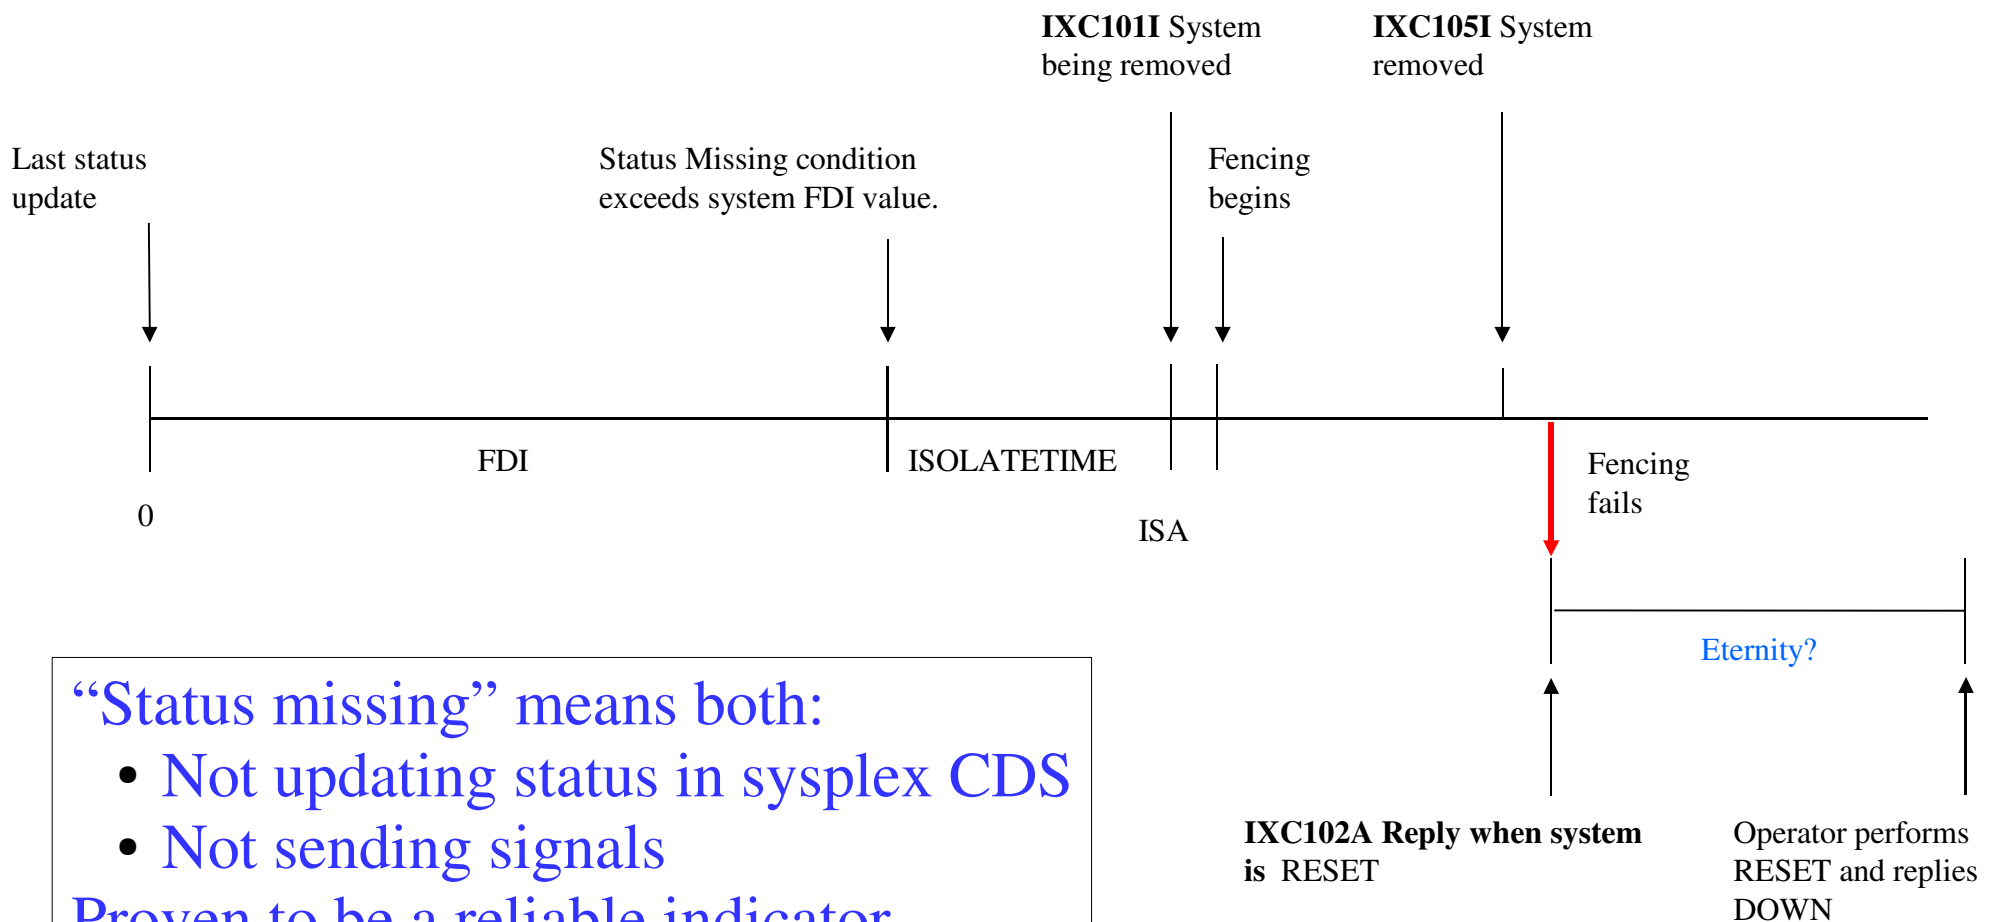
**IXC101I** System being removed

**IXC105I** System removed

Last status update

Status Missing condition exceeds system FDI value.

Fencing begins

FDI

ISOLATETIME

0

ISA

Fencing fails

Eternity?

“Status missing” means both:
• Not updating status in sysplex CDS
• Not sending signals
Proven to be a reliable indicator

**IXC102A Reply when system is** RESET

Operator performs RESET and replies DOWN